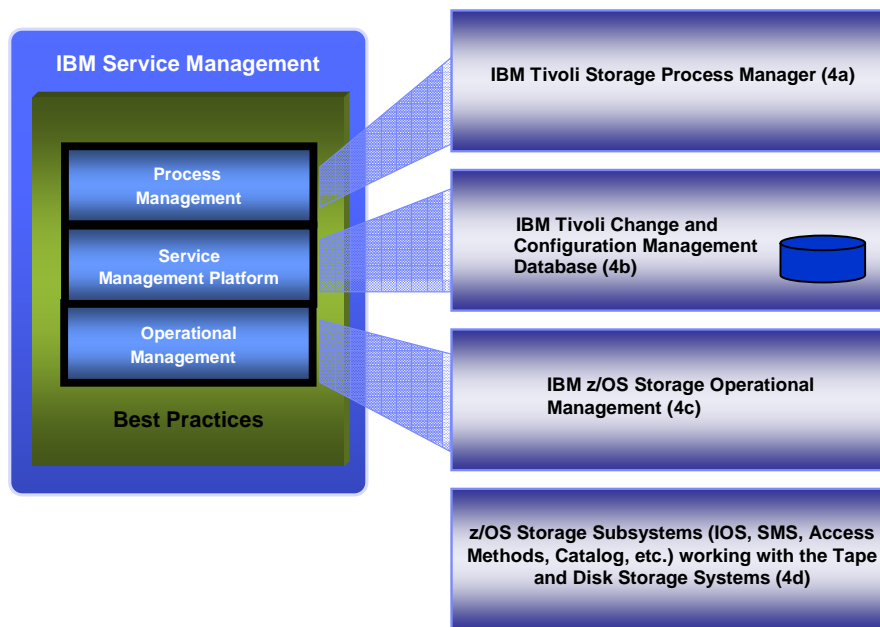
IBM Service Management

Process Management

Service Management Platform

Operational Management

Best Practices

IBM Tivoli Storage Process Manager (4a)

IBM Tivoli Change and Configuration Management Database (4b)

IBM z/OS Storage Operational Management (4c)

z/OS Storage Subsystems (IOS, SMS, Access Methods, Catalog, etc.) working with the Tape and Disk Storage Systems (4d)